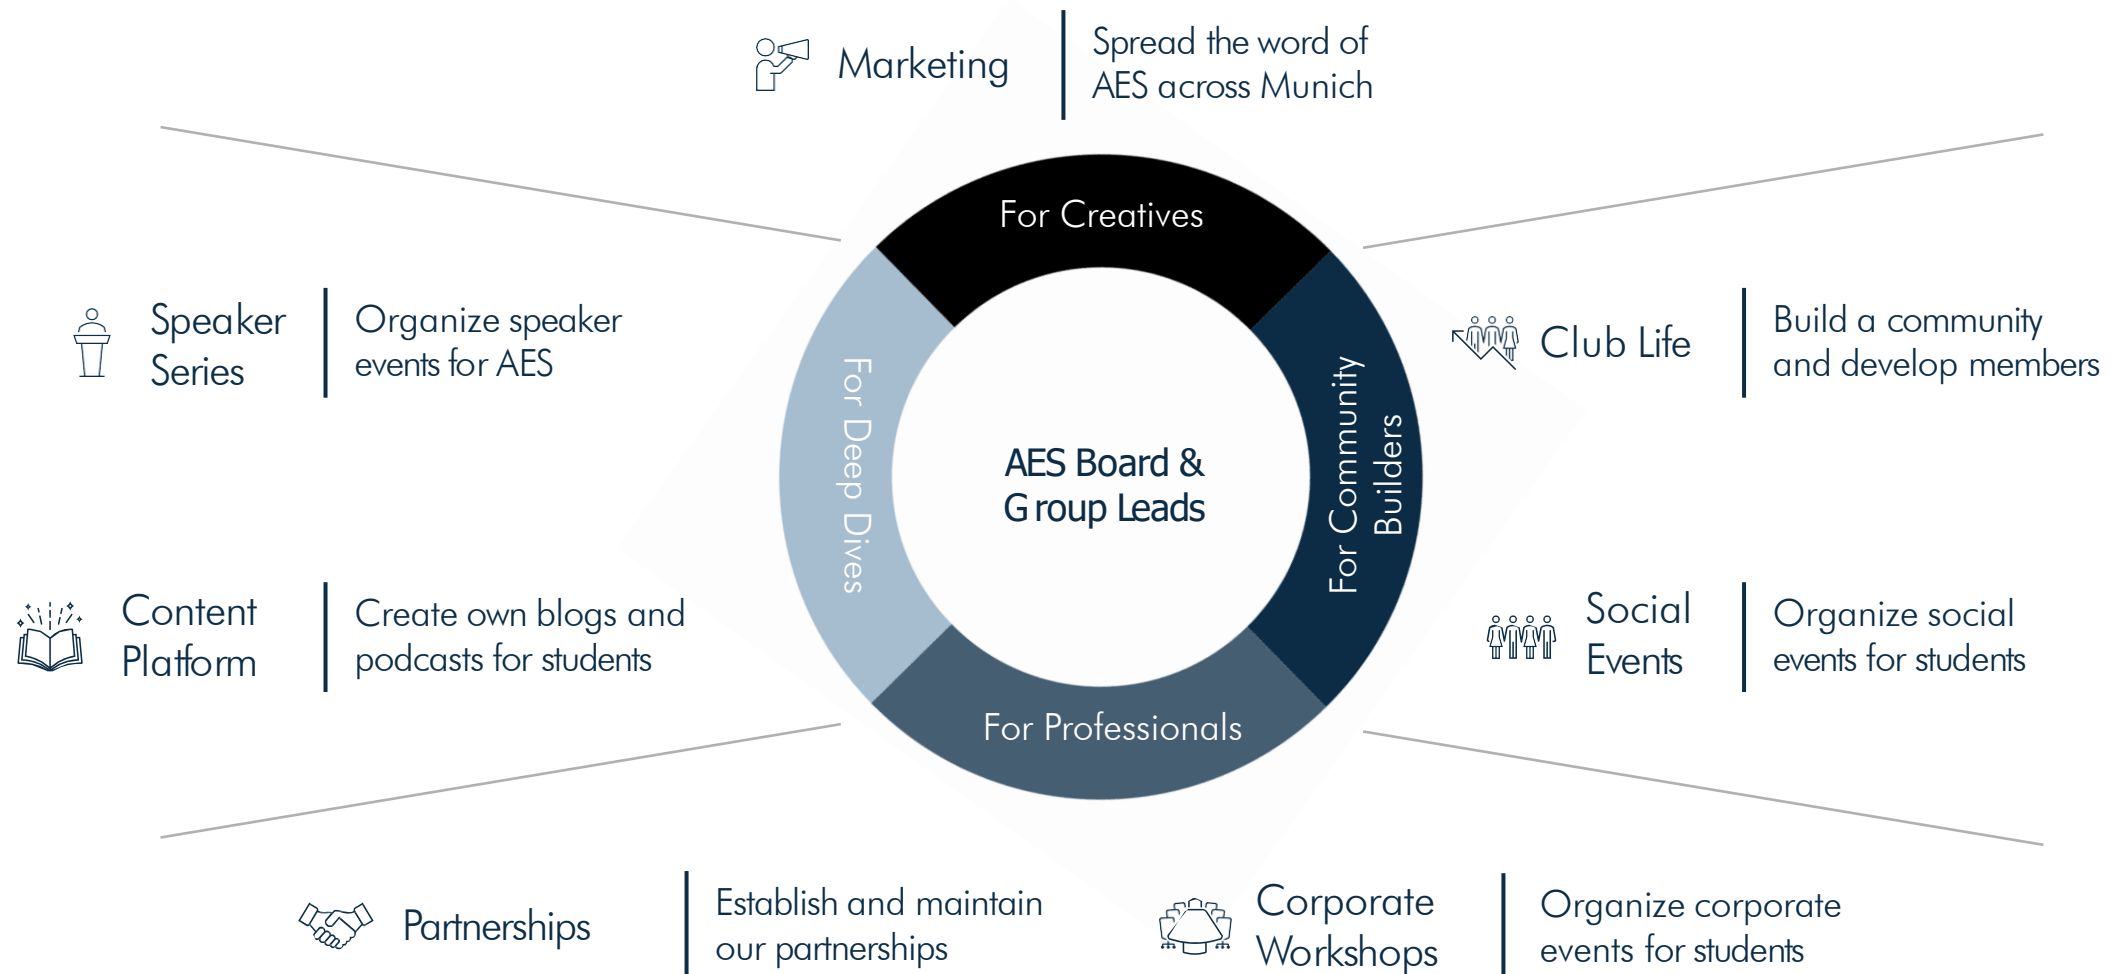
Marketing

Spread the word of AES across Munich

Speaker Series

Organize speaker events for AES

For Creatives

Club Life

Build a community and develop members

For Deep Dives

AES Board & G roup Leads

For Community Builders

Content Platform

Create own blogs and podcasts for students

Social Events

Organize social events for students

For Professionals

Partnerships

Establish and maintain our partnerships

Corporate Workshops

Organize corporate events for students